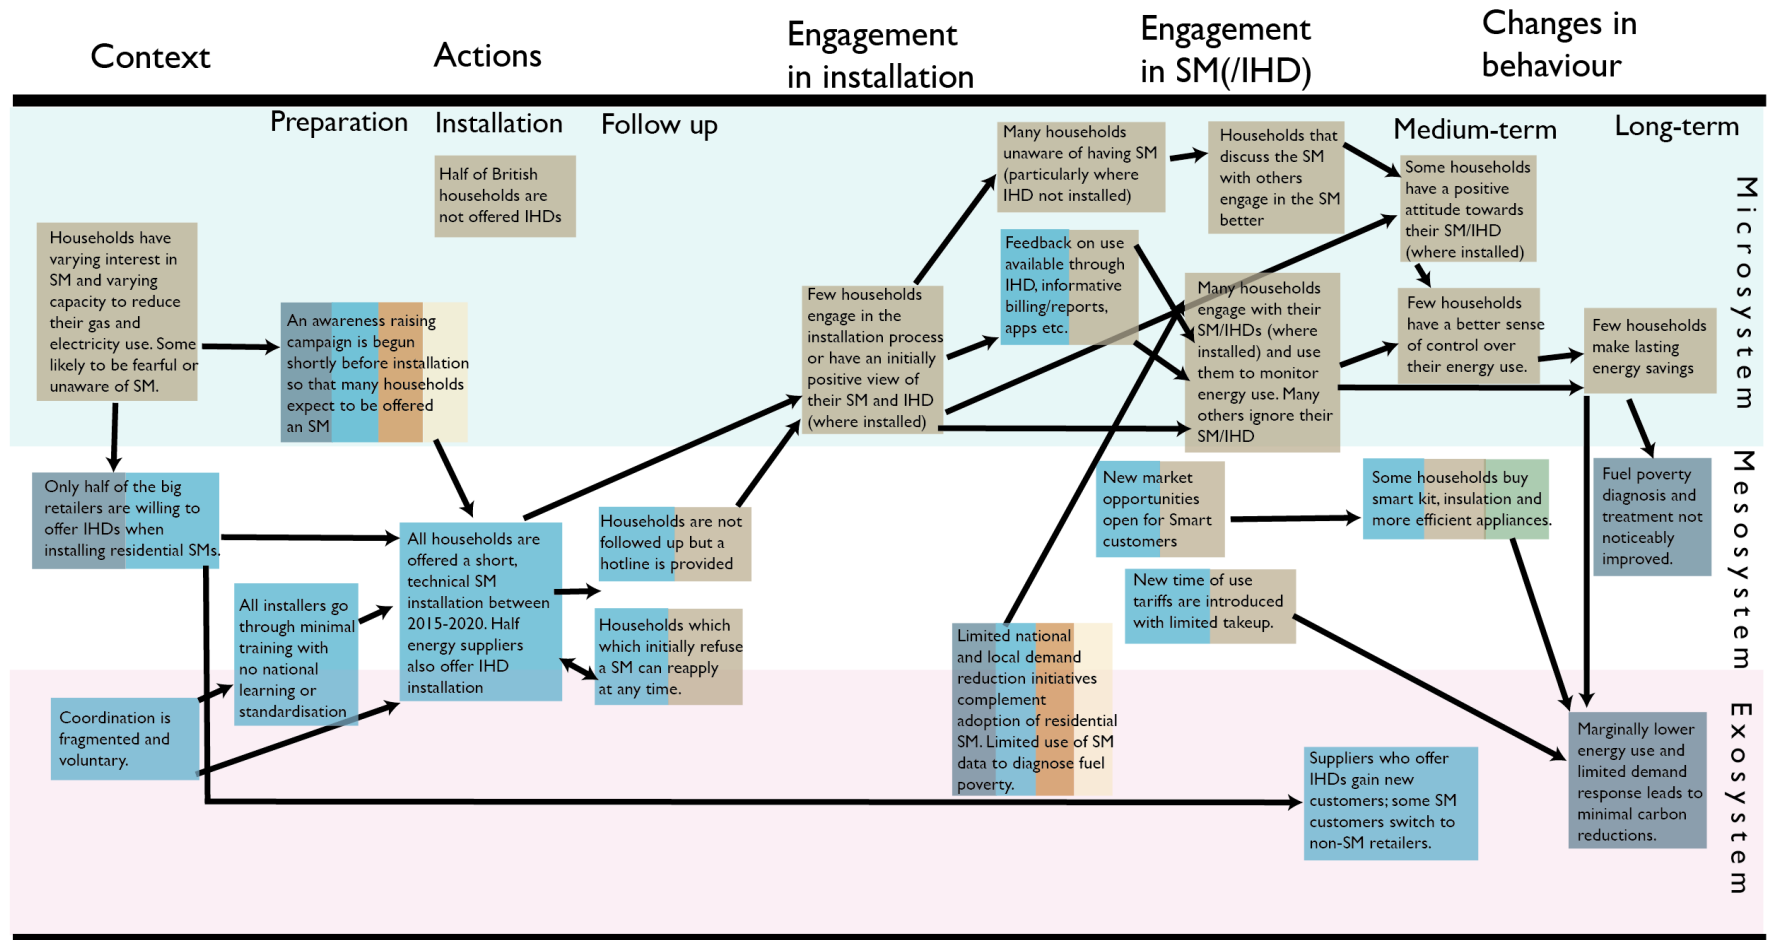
Context

Actions

Engagement in installation

Engagement in SM(/IHD)

Changes in behaviour

Preparation

Installation

Follow up

Medium-term

Long-term

Microsystem

Mesosystem

Exosystem

Half of British households are not offered IHDs

Households have varying interest in SM and varying capacity to reduce their gas and electricity use. Some likely to be fearful or unaware of SM.

An awareness raising campaign is begun shortly before installation so that many households expect to be offered an SM

Few households engage in the installation process or have an initially positive view of their SM and IHD (where installed)

Many households unaware of having SM (particularly where IHD not installed)

Households that discuss the SM with others engage in the SM better

Some households have a positive attitude towards their SM/IHD (where installed)

Feedback on use available through IHD, informative billing/reports, apps etc.

Many households engage with their SM/IHDs (where installed) and use them to monitor energy use. Many others ignore their SM/IHD

Few households have a better sense of control over their energy use.

Few households make lasting energy savings

Only half of the big retailers are willing to offer IHDs when installing residential SMs.

All households are offered a short, technical SM installation between 2015-2020. Half energy suppliers also offer IHD installation

Households are not followed up but a hotline is provided

Households which which initially refuse a SM can reapply at any time.

All installers go through minimal training with no national learning or standardisation

Coordination is fragmented and voluntary.

New market opportunities open for Smart customers

Some households buy smart kit, insulation and more efficient appliances.

Fuel poverty diagnosis and treatment not noticeably improved.

New time of use tariffs are introduced with limited takeup.

Limited national and local demand reduction initiatives complement adoption of residential SM. Limited use of SM data to diagnose fuel poverty.

Marginally lower energy use and limited demand response leads to minimal carbon reductions.

Suppliers who offer IHDs gain new customers; some SM customers switch to non-SM retailers.